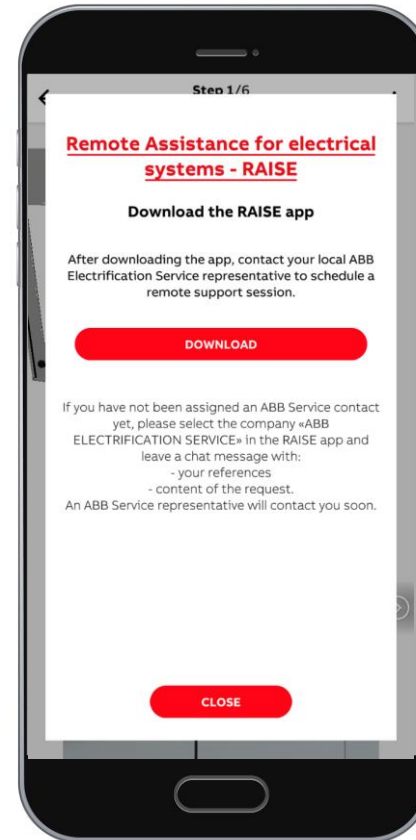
Step 1/6

Remote Assistance for electrical systems - RAISE

Download the RAISE app

After downloading the app, contact your local ABB Electrification Service representative to schedule a remote support session.

DOWNLOAD

If you have not been assigned an ABB Service contact yet, please select the company «ABB ELECTRIFICATION SERVICE» in the RAISE app and leave a chat message with:
- your references
- content of the request.
An ABB Service representative will contact you soon.

CLOSE